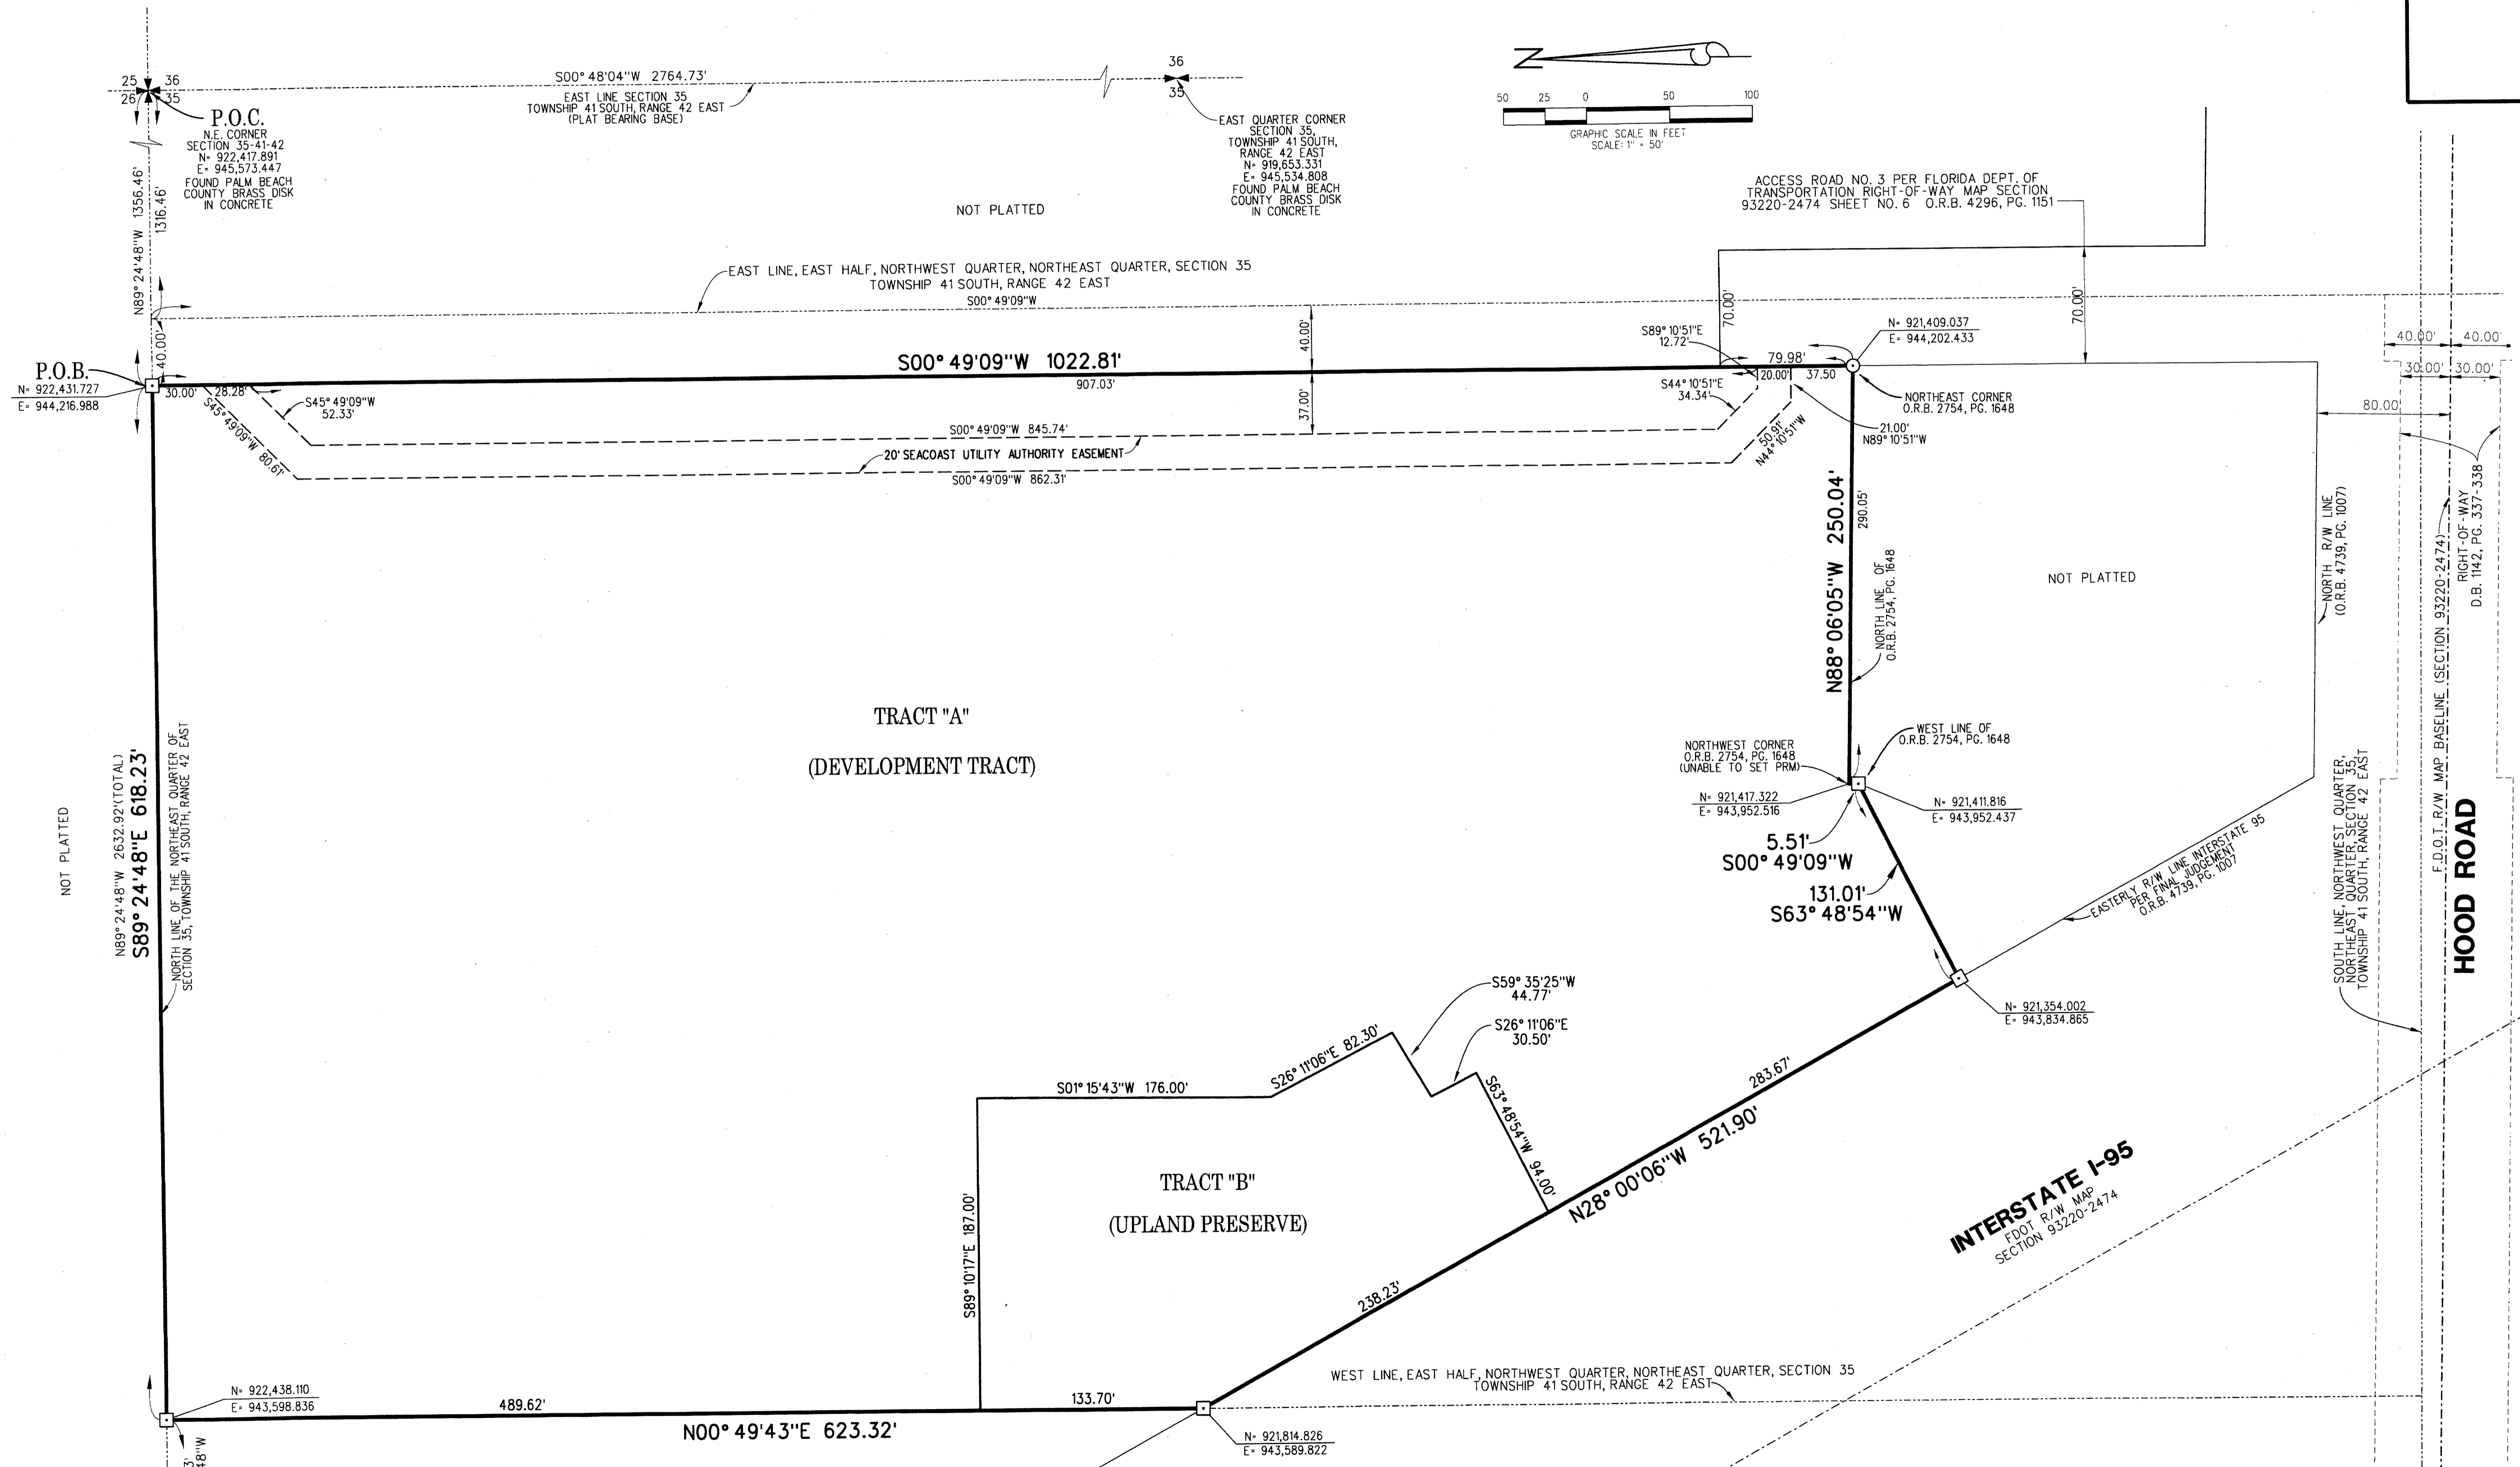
25 36
26 35
P.O.C.
N.E. CORNER
SECTION 35-41-42
N= 922,417.891
E= 945,573.447
FOUND PALM BEACH COUNTY BRASS DISK IN CONCRETE

S00° 48'04"W 2764.73'
EAST LINE SECTION 35
TOWNSHIP 41 SOUTH, RANGE 42 EAST
(PLAT BEARING BASE)

36
35
EAST QUARTER CORNER
SECTION 35,
TOWNSHIP 41 SOUTH,
RANGE 42 EAST
N= 919,653.331
E= 945,534.808
FOUND PALM BEACH COUNTY BRASS DISK IN CONCRETE

50 25 0 50 100
GRAPHIC SCALE IN FEET
SCALE: 1" = 50'

ACCESS ROAD NO. 3 PER FLORIDA DEPT. OF TRANSPORTATION RIGHT-OF-WAY MAP SECTION 93220-2474 SHEET NO. 6 O.R.B. 4296, PG. 1151

NOT PLATTED

N89° 24'48"W 1356.46'
1316.46'

EAST LINE, EAST HALF, NORTHWEST QUARTER, NORTHEAST QUARTER, SECTION 35
TOWNSHIP 41 SOUTH, RANGE 42 EAST
S00° 49'09"W

70.00'
70.00'
40.00'
40.00'
40.00' 40.00'
30.00' 30.00'

P.O.B.
N= 922,431.727
E= 944,216.988
30.00'
28.28'
S45° 49'09"W 52.33'
S45° 49'09"W 80.61'

S00° 49'09"W 1022.81'
907.03'
37.00'
S00° 49'09"W 845.74'
20' SEACOAST UTILITY AUTHORITY EASEMENT
S00° 49'09"W 862.31'

S89° 10'51"E 12.72'
79.98'
20.00'
37.50
S44° 10'51"E 34.34'
50.91'
N44° 10'51"W
N= 921,409.037
E= 944,202.433
NORTHEAST CORNER
O.R.B. 2754, PG. 1648
21.00'
N89° 10'51"W

80.00'

N88° 06'05"W 250.04'
290.05'
NORTH LINE OF O.R.B. 2754, PG. 1648

NOT PLATTED

NORTH R/W LINE
(O.R.B. 4739, PG. 1007)

RIGHT-OF-WAY
D.B. 1142, PG. 337-338
F.D.O.T. R/W MAP BASELINE (SECTION 93220-2474)

HOOD ROAD

TRACT "A"
(DEVELOPMENT TRACT)

NOT PLATTED

N89° 24'48"W 2632.92'(TOTAL)
S89° 24'48"E 618.23'
NORTH LINE OF THE NORTHEAST QUARTER OF SECTION 35, TOWNSHIP 41 SOUTH, RANGE 42 EAST

NORTHWEST CORNER
O.R.B. 2754, PG. 1648
(UNABLE TO SET PRM)
WEST LINE OF
O.R.B. 2754, PG. 1648
N= 921,417.322
E= 943,952.516
N= 921,411.816
E= 943,952.437
5.51'
S00° 49'09"W
131.01'
S63° 48'54"W

EASTERLY R/W LINE INTERSTATE 95
PER FINAL JUDGEMENT
O.R.B. 4739, PG. 1007

SOUTH LINE, NORTHWEST QUARTER, NORTHEAST QUARTER, SECTION 35, TOWNSHIP 41 SOUTH, RANGE 42 EAST

N= 921,354.002
E= 943,834.865

S59° 35'25"W 44.77'
S26° 11'06"E 30.50'
S26° 11'06"E 82.30'
S01° 15'43"W 176.00'
S63° 48'54"W 94.00'
283.67'
N28° 00'06"W 521.90'

TRACT "B"
(UPLAND PRESERVE)

S89° 10'17"E 187.00'

INTERSTATE I-95
FDOT R/W MAP
SECTION 93220-2474

238.23'

WEST LINE, EAST HALF, NORTHWEST QUARTER, NORTHEAST QUARTER, SECTION 35
TOWNSHIP 41 SOUTH, RANGE 42 EAST

N= 922,438.110
E= 943,598.836
489.62'
133.70'
N00° 49'43"E 623.32'
N= 921,814.826
E= 943,589.822
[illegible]3' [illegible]48"W